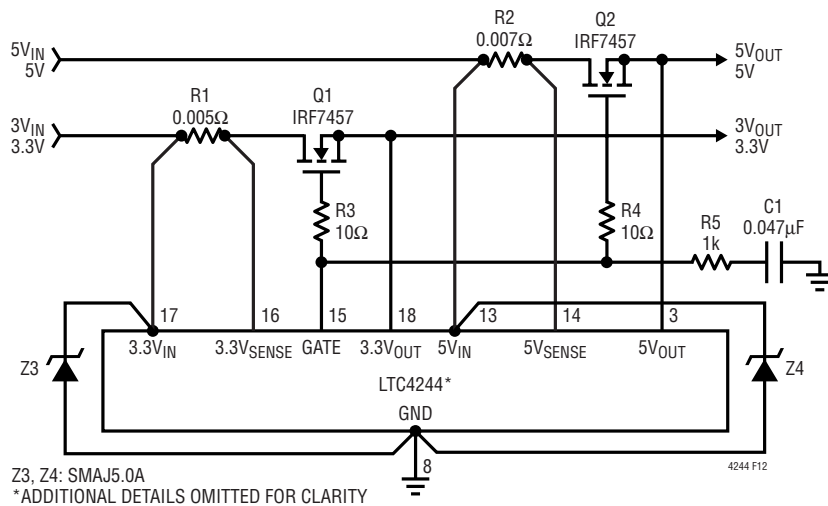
$5V_{IN}$
5V

R2
$0.007\Omega$

Q2
IRF7457

$5V_{OUT}$
5V

$3V_{IN}$
3.3V

R1
$0.005\Omega$

Q1
IRF7457

$3V_{OUT}$
3.3V

R3
$10\Omega$

R4
$10\Omega$

R5
1k

C1
$0.047\mu F$

17
16
15
18
13
14
3

$3.3V_{IN}$
$3.3V_{SENSE}$
GATE
$3.3V_{OUT}$
$5V_{IN}$
$5V_{SENSE}$
$5V_{OUT}$

Z3

LTC4244*

Z4

GND

8

Z3, Z4: SMAJ5.0A
*ADDITIONAL DETAILS OMITTED FOR CLARITY

4244 F12